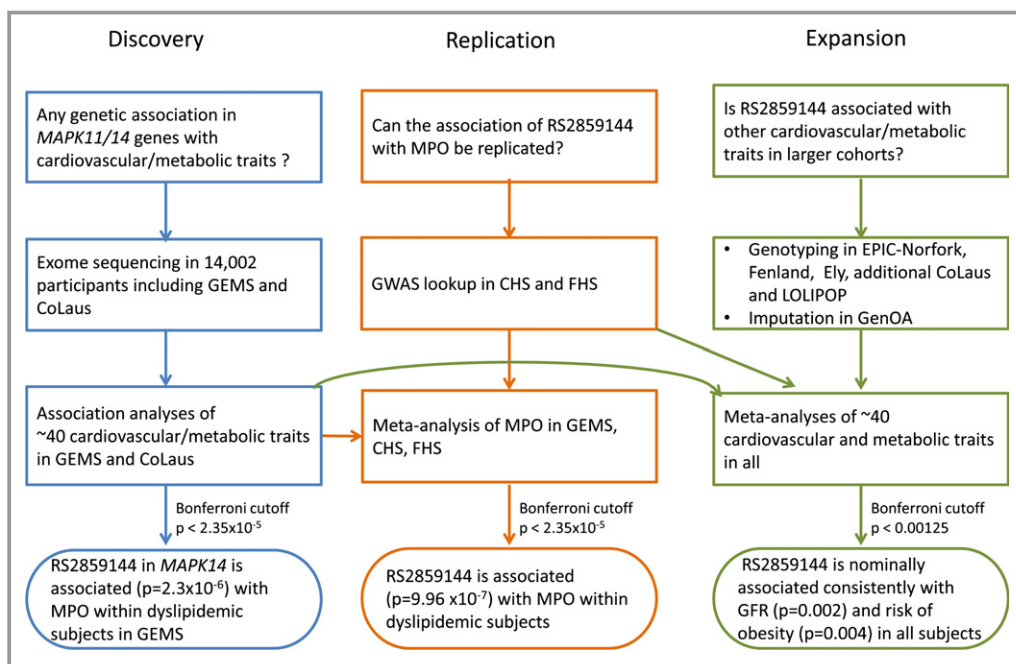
Discovery

Any genetic association in *MAPK11/14* genes with cardiovascular/metabolic traits ?

Exome sequencing in 14,002 participants including GEMS and CoLaus

Association analyses of ~40 cardiovascular/metabolic traits in GEMS and CoLaus

Bonferroni cutoff $p < 2.35x10^{-5}$

RS2859144 in *MAPK14* is associated ($p=2.3x10^{-6}$) with MPO within dyslipidemic subjects in GEMS

Replication

Can the association of RS2859144 with MPO be replicated?

GWAS lookup in CHS and FHS

Meta-analysis of MPO in GEMS, CHS, FHS

Bonferroni cutoff $p < 2.35x10^{-5}$

RS2859144 is associated ($p=9.96 \ x10^{-7}$) with MPO within dyslipidemic subjects

Expansion

Is RS2859144 associated with other cardiovascular/metabolic traits in larger cohorts?

• Genotyping in EPIC-Norfork, Fenland, Ely, additional CoLaus and LOLIPOP
• Imputation in GenOA

Meta-analyses of ~40 cardiovascular and metabolic traits in all

Bonferroni cutoff $p < 0.00125$

RS2859144 is nominally associated consistently with GFR (p=0.002) and risk of obesity (p=0.004) in all subjects